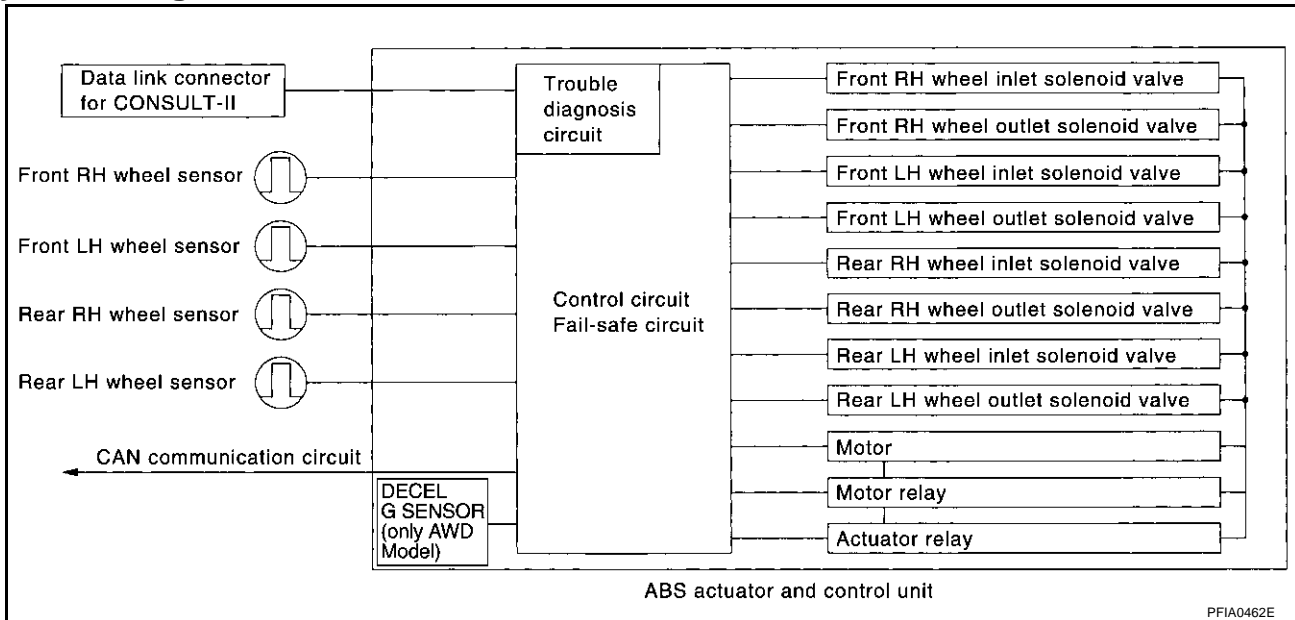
Data link connector for CONSULT-II

Front RH wheel sensor

Front LH wheel sensor

Rear RH wheel sensor

Rear LH wheel sensor

CAN communication circuit

DECEL G SENSOR (only AWD Model)

Trouble diagnosis circuit

Control circuit
Fail-safe circuit

Front RH wheel inlet solenoid valve

Front RH wheel outlet solenoid valve

Front LH wheel inlet solenoid valve

Front LH wheel outlet solenoid valve

Rear RH wheel inlet solenoid valve

Rear RH wheel outlet solenoid valve

Rear LH wheel inlet solenoid valve

Rear LH wheel outlet solenoid valve

Motor

Motor relay

Actuator relay

ABS actuator and control unit

PFIA0462E